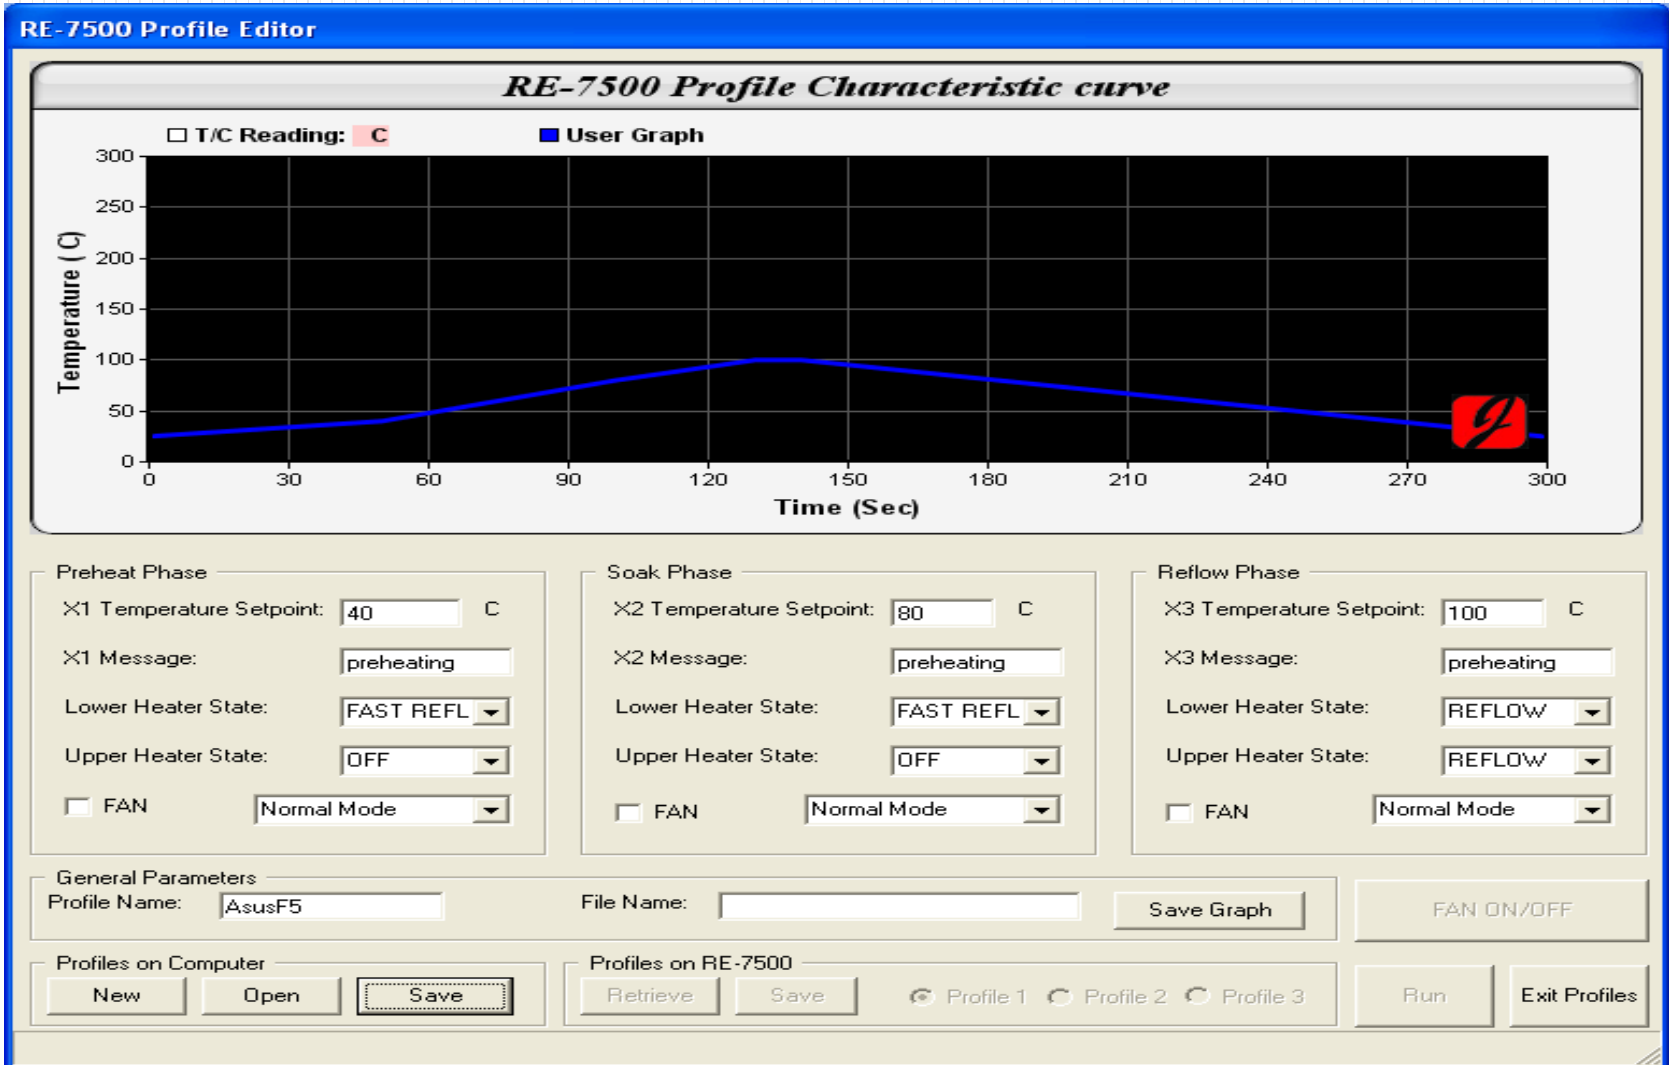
RE-7500 Profile Editor

RE-7500 Profile Characteristic curve

T/C Reading: C

User Graph

300
250
200
150
100
50
0

Temperature ( C)

0 30 60 90 120 150 180 210 240 270 300

Time (Sec)

Preheat Phase
X1 Temperature Setpoint: 40 C
X1 Message: preheating
Lower Heater State: FAST REFL
Upper Heater State: OFF
FAN Normal Mode

Soak Phase
X2 Temperature Setpoint: 80 C
X2 Message: preheating
Lower Heater State: FAST REFL
Upper Heater State: OFF
FAN Normal Mode

Reflow Phase
X3 Temperature Setpoint: 100 C
X3 Message: preheating
Lower Heater State: REFLOW
Upper Heater State: REFLOW
FAN Normal Mode

General Parameters
Profile Name: AsusF5
File Name:
Save Graph
FAN ON/OFF

Profiles on Computer
New Open Save

Profiles on RE-7500
Retrieve Save Profile 1 Profile 2 Profile 3

Run Exit Profiles